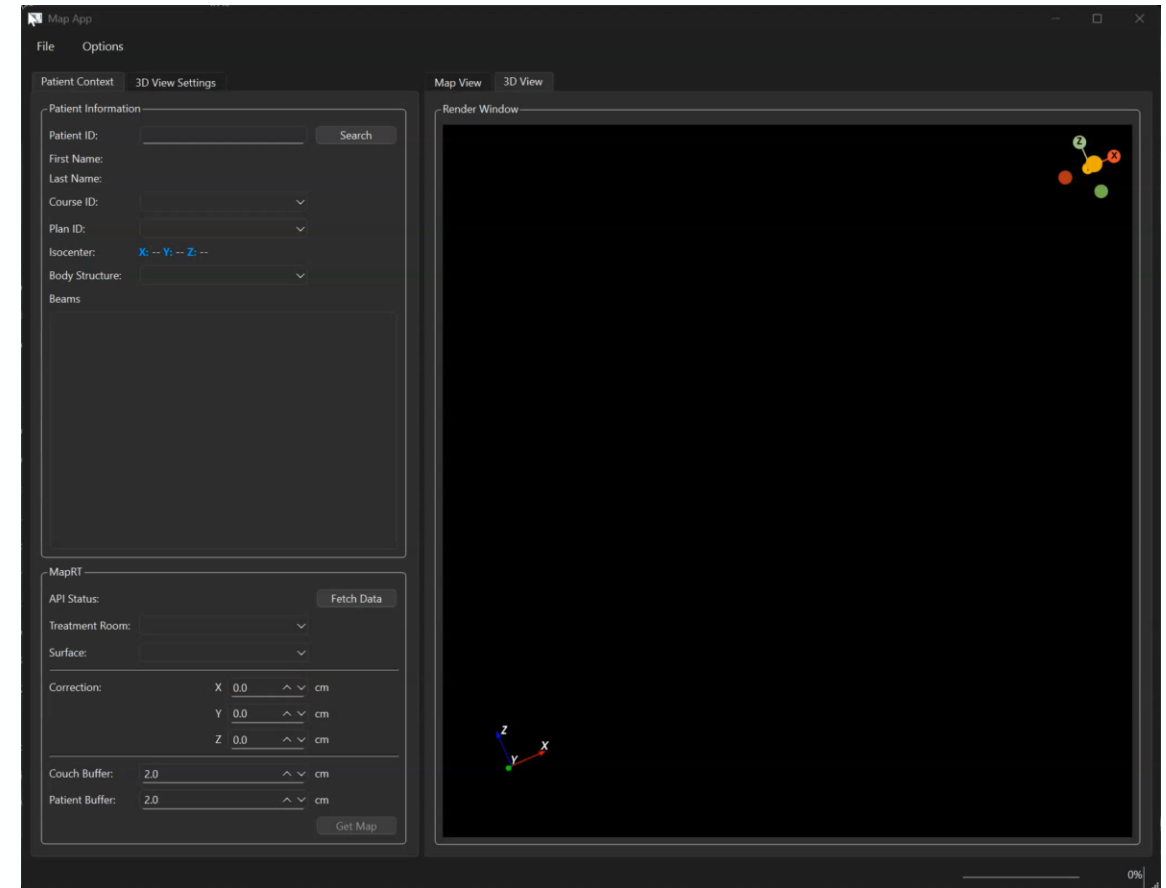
Map App

File Options

Patient Context 3D View Settings

Patient Information

Patient ID: Search

First Name:

Last Name:

Course ID:

Plan ID:

Isocenter: X: -- Y: -- Z: --

Body Structure:

Beams

MapRT

API Status: Fetch Data

Treatment Room:

Surface:

Correction: X 0.0 cm

Y 0.0 cm

Z 0.0 cm

Couch Buffer: 2.0 cm

Patient Buffer: 2.0 cm

Get Map

Map View 3D View

Render Window

Z X

Z X Y

0%